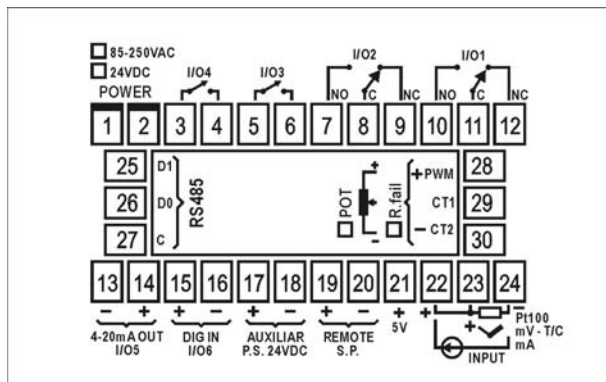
85-250VAC
24VDC
POWER
I/O4
I/O3
I/O2
I/O1
NO C NC
NO C NC
1 2 3 4 5 6 7 8 9 10 11 12
25
26
27
D1
D0
C
RS485
POT
R.fail
+ PWM
CT1
− CT2
28
29
30
+
−
13 14 15 16 17 18 19 20 21 22 23 24
− + + − + − + − +
4-20mA OUT I/O5
DIG IN I/O6
AUXILIAR P.S. 24VDC
REMOTE S.P.
5V
+ − +
Pt100 mV - T/C mA
INPUT